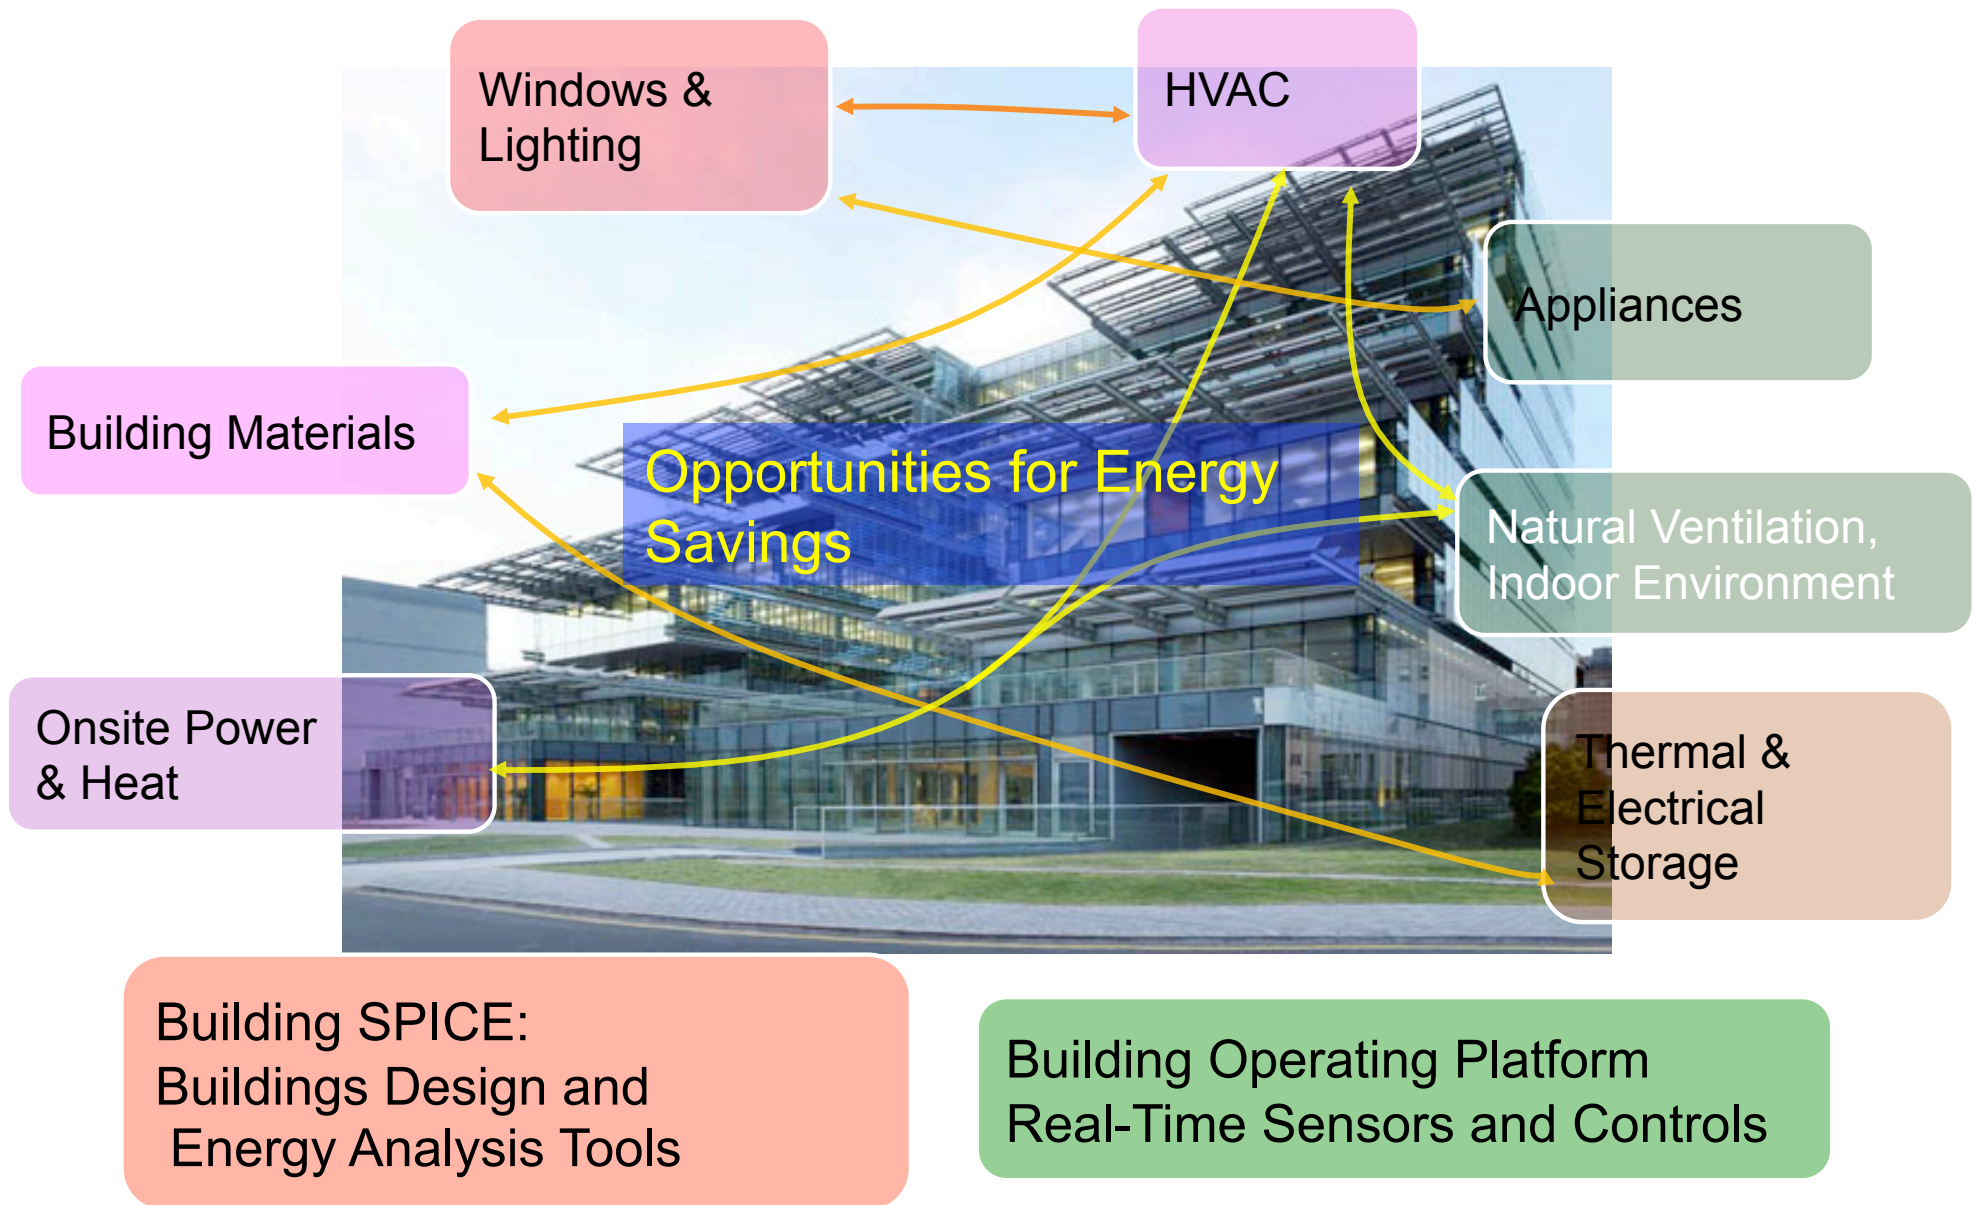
Windows & Lighting

HVAC

Appliances

Building Materials

Opportunities for Energy Savings

Natural Ventilation, Indoor Environment

Onsite Power & Heat

Thermal & Electrical Storage

Building SPICE:
Buildings Design and
Energy Analysis Tools

Building Operating Platform
Real-Time Sensors and Controls